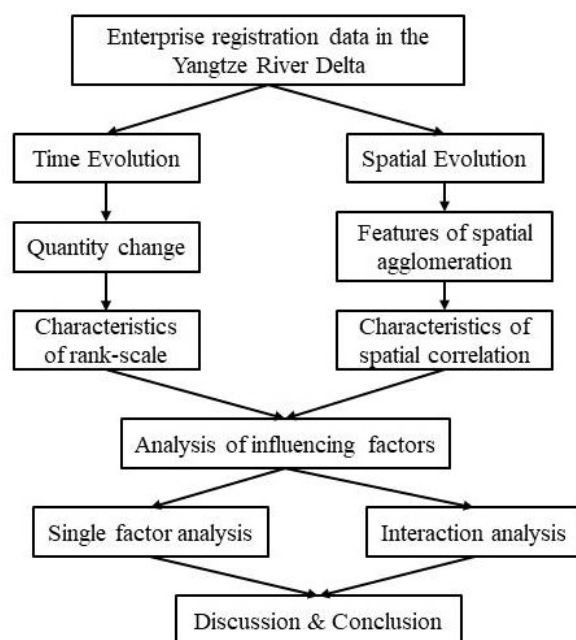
Enterprise registration data in the Yangtze River Delta

Time Evolution

Spatial Evolution

Quantity change

Features of spatial agglomeration

Characteristics of rank-scale

Characteristics of spatial correlation

Analysis of influencing factors

Single factor analysis

Interaction analysis

Discussion & Conclusion